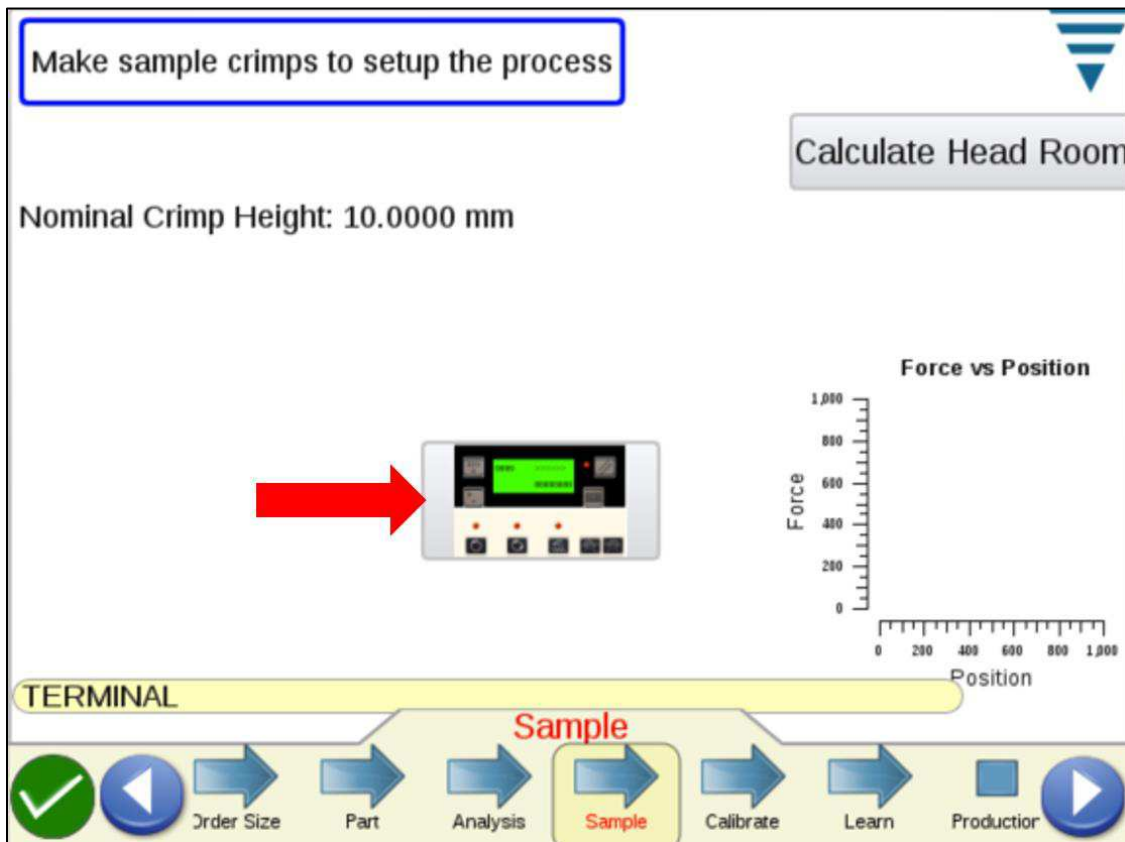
Make sample crimps to setup the process

Calculate Head Room

Nominal Crimp Height: 10.0000 mm

Force vs Position

1,000
800
600
400
200
0

Force

0 200 400 600 800 1,000

Position

TERMINAL

Sample

Order Size
Part
Analysis
Sample
Calibrate
Learn
Productior